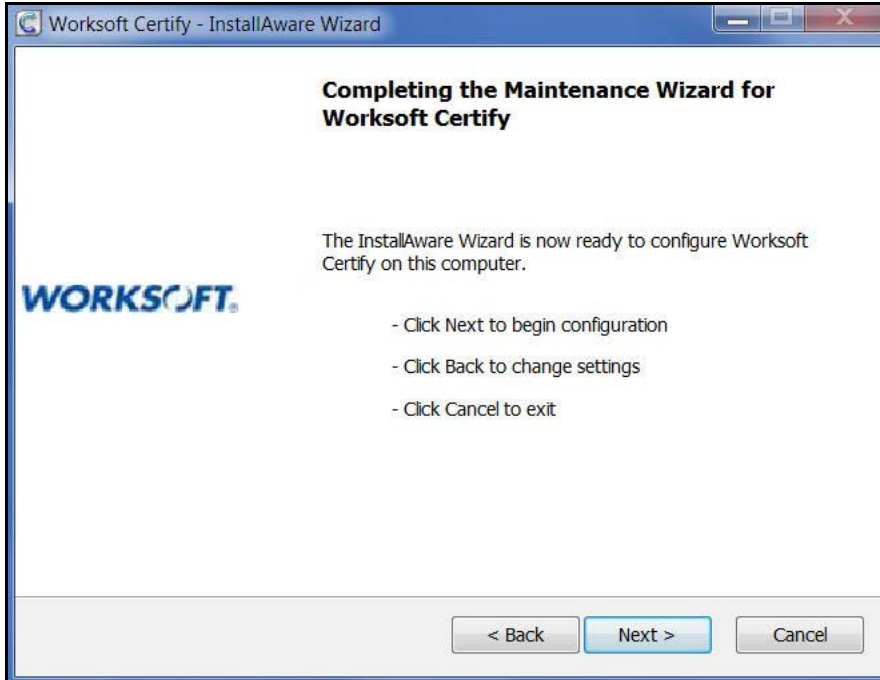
Worksoft Certify - InstallAware Wizard

Completing the Maintenance Wizard for Worksoft Certify

The InstallAware Wizard is now ready to configure Worksoft Certify on this computer.

WORKSOFT.

- Click Next to begin configuration

- Click Back to change settings

- Click Cancel to exit

< Back

Next >

Cancel